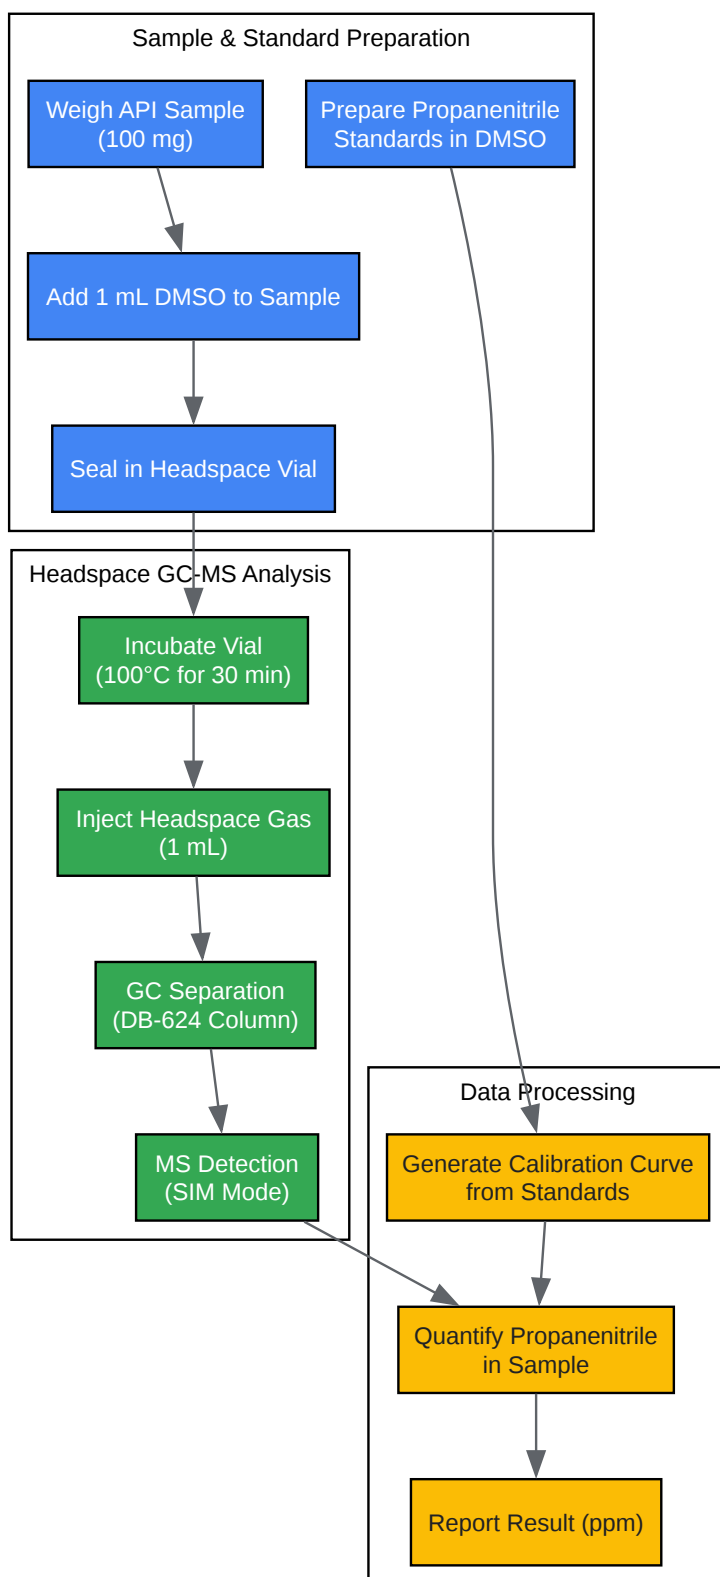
Sample & Standard Preparation

Weigh API Sample (100 mg)

Prepare Propanenitrile Standards in DMSO

Add 1 mL DMSO to Sample

Seal in Headspace Vial

Headspace GC-MS Analysis

Incubate Vial (100°C for 30 min)

Inject Headspace Gas (1 mL)

GC Separation (DB-624 Column)

MS Detection (SIM Mode)

Data Processing

Generate Calibration Curve from Standards

Quantify Propanenitrile in Sample

Report Result (ppm)